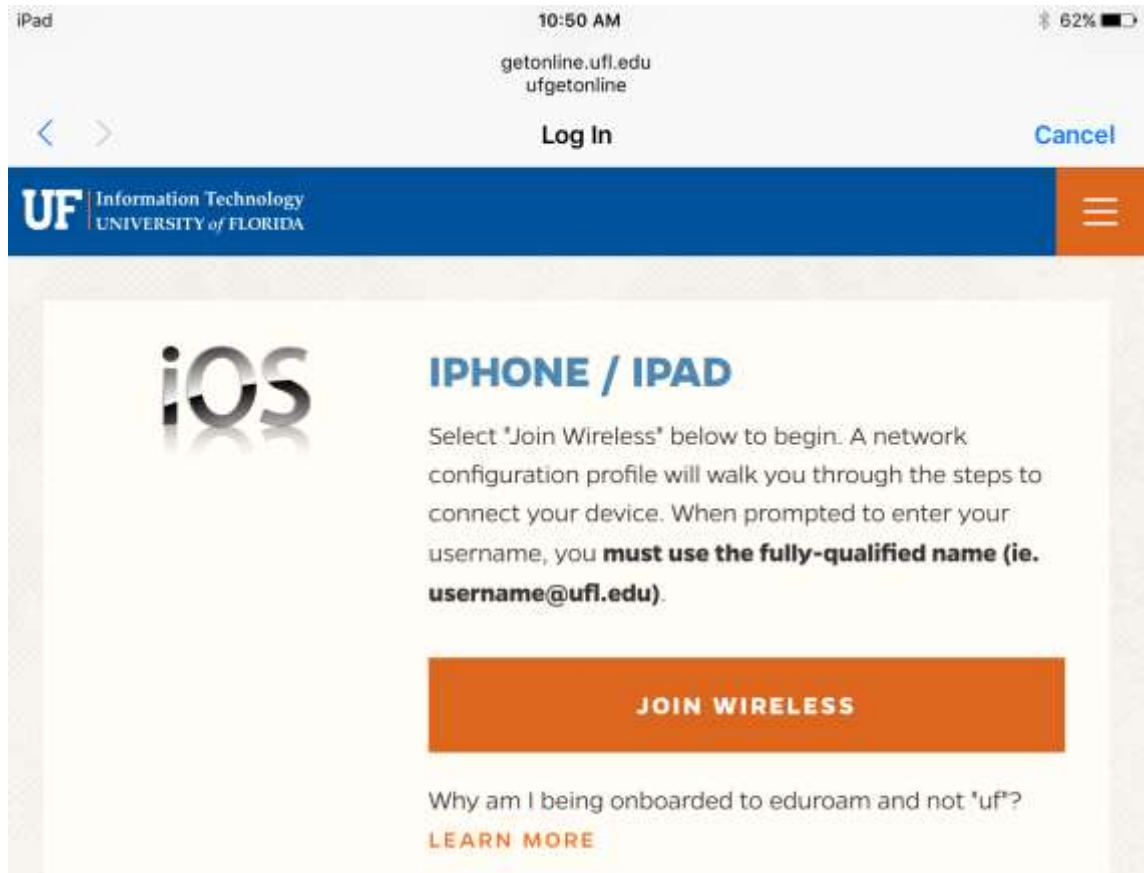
iPad
10:50 AM
62%

getonline.ufl.edu
ufgetonline

Log In
Cancel

UF Information Technology
UNIVERSITY of FLORIDA

iOS

IPHONE / IPAD

Select "Join Wireless" below to begin. A network configuration profile will walk you through the steps to connect your device. When prompted to enter your username, you **must use the fully-qualified name (ie. username@ufl.edu)**.

JOIN WIRELESS

Why am I being onboarded to eduroam and not "uf"?
LEARN MORE